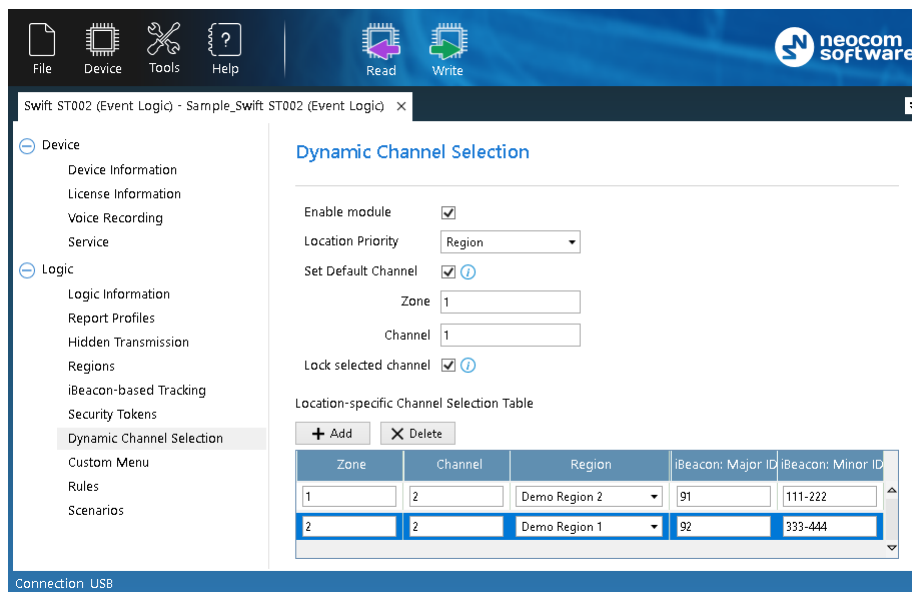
File Device Tools Help Read Write

neocom software

Swift ST002 (Event Logic) - Sample_Swift ST002 (Event Logic) ×

Device
Device Information
License Information
Voice Recording
Service
Logic
Logic Information
Report Profiles
Hidden Transmission
Regions
iBeacon-based Tracking
Security Tokens
Dynamic Channel Selection
Custom Menu
Rules
Scenarios

Dynamic Channel Selection

Enable module

Location Priority Region

Set Default Channel

Zone 1

Channel 1

Lock selected channel

Location-specific Channel Selection Table

Add Delete

| Zone | Channel | Region | iBeacon: Major ID | iBeacon: Minor ID |
|---|---|---|---|---|
| 1 | 2 | Demo Region 2 | 91 | 111-222 |
| 2 | 2 | Demo Region 1 | 92 | 333-444 |

Connection USB